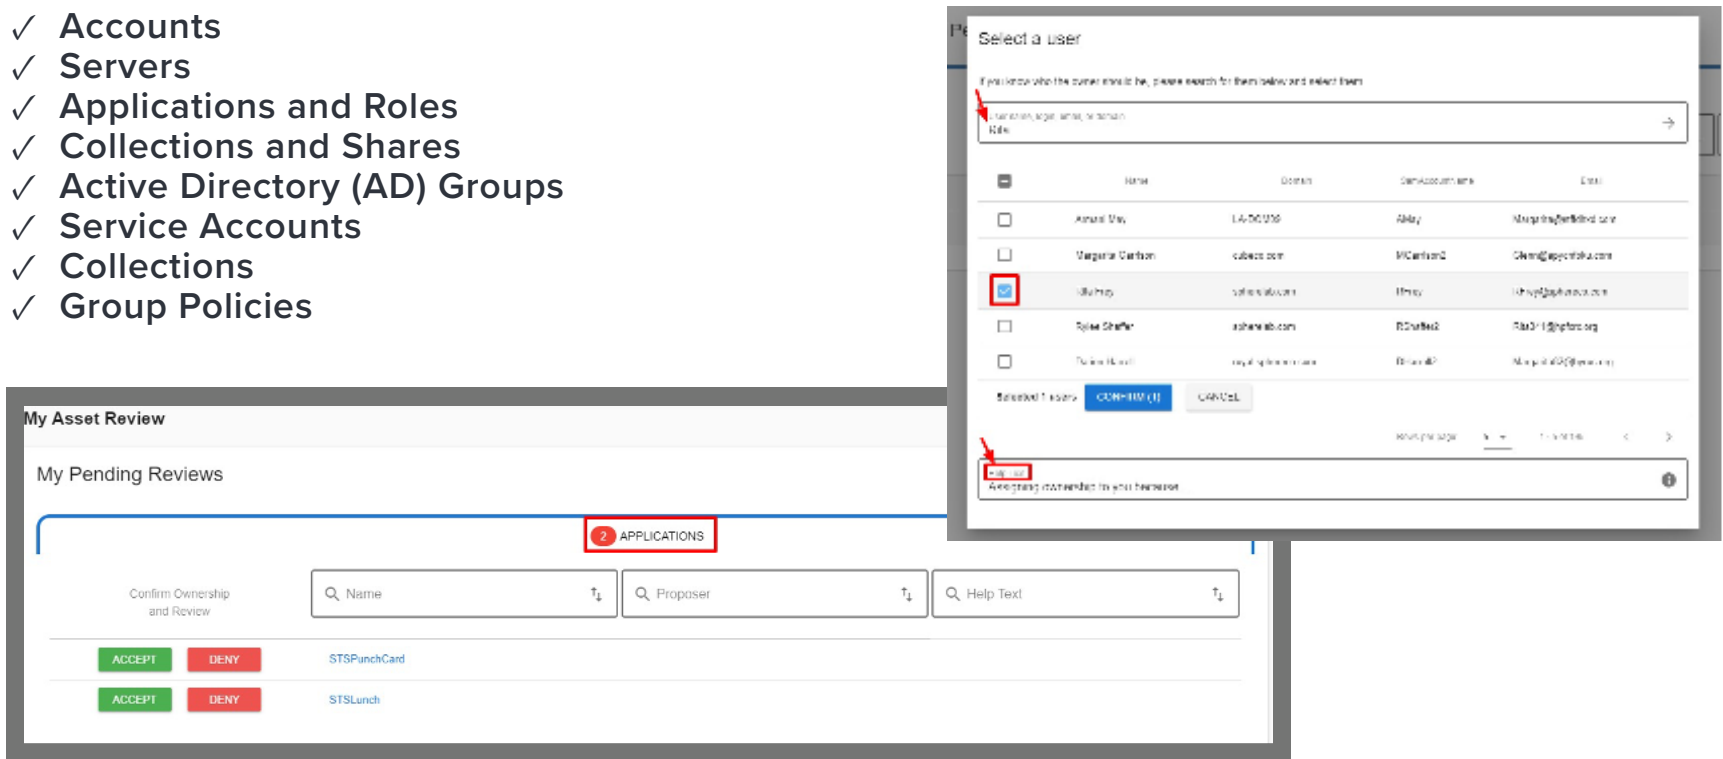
✓ Accounts
✓ Servers
✓ Applications and Roles
✓ Collections and Shares
✓ Active Directory (AD) Groups
✓ Service Accounts
✓ Collections
✓ Group Policies

My Asset Review

My Pending Reviews

2 APPLICATIONS

Confirm Ownership and Review

Name

Proposer

Help Text

ACCEPT DENY STSPunchCard

ACCEPT DENY STSLunch

Select a user

If you know who the owner should be, please search for them below and select them

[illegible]

| | Name | Domain | SamAccountName | Email |
|---|---|---|---|---|
| | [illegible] | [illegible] | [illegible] | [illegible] |
| | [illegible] | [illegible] | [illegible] | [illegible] |
| ☑ | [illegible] | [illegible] | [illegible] | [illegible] |
| | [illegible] | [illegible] | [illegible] | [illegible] |
| | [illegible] | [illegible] | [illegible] | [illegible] |

Selected 1 users CONFIRM (1) CANCEL

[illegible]

Assigning ownership to your teammate